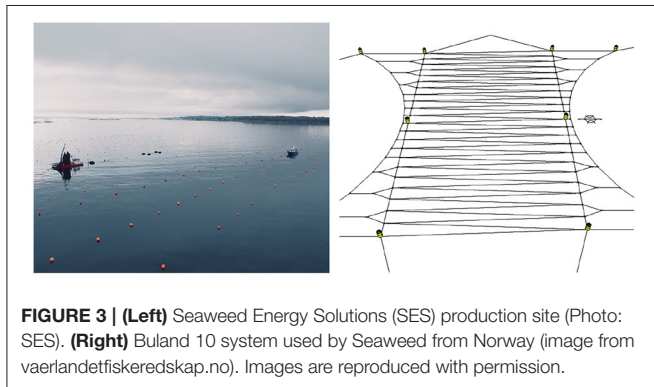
**FIGURE 3 | (Left)** Seaweed Energy Solutions (SES) production site (Photo: SES). **(Right)** Buland 10 system used by Seaweed from Norway (image from vaerlandetfiskeredskap.no). Images are reproduced with permission.